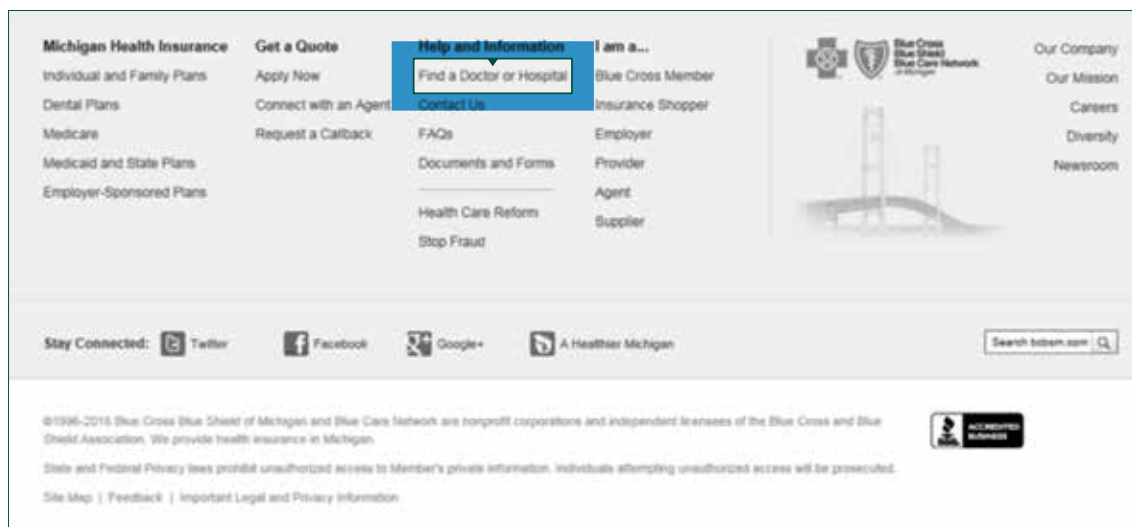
Michigan Health Insurance
Individual and Family Plans
Dental Plans
Medicare
Medicaid and State Plans
Employer-Sponsored Plans

Get a Quote
Apply Now
Connect with an Agent
Request a Callback

Help and Information
Find a Doctor or Hospital
Contact Us
FAQs
Documents and Forms
Health Care Reform
Stop Fraud

I am a...
Blue Cross Member
Insurance Shopper
Employer
Provider
Agent
Supplier

Blue Cross Blue Shield Blue Care Network of Michigan

Our Company
Our Mission
Careers
Diversity
Newsroom

Stay Connected: Twitter Facebook Google+ A Healthier Michigan

Search bcbsm.com

©1996-2015 Blue Cross Blue Shield of Michigan and Blue Care Network are nonprofit corporations and independent licensees of the Blue Cross and Blue Shield Association. We provide health insurance in Michigan.

ACCREDITED BUSINESS

State and Federal Privacy laws prohibit unauthorized access to Member's private information. Individuals attempting unauthorized access will be prosecuted.

Site Map | Feedback | Important Legal and Privacy Information